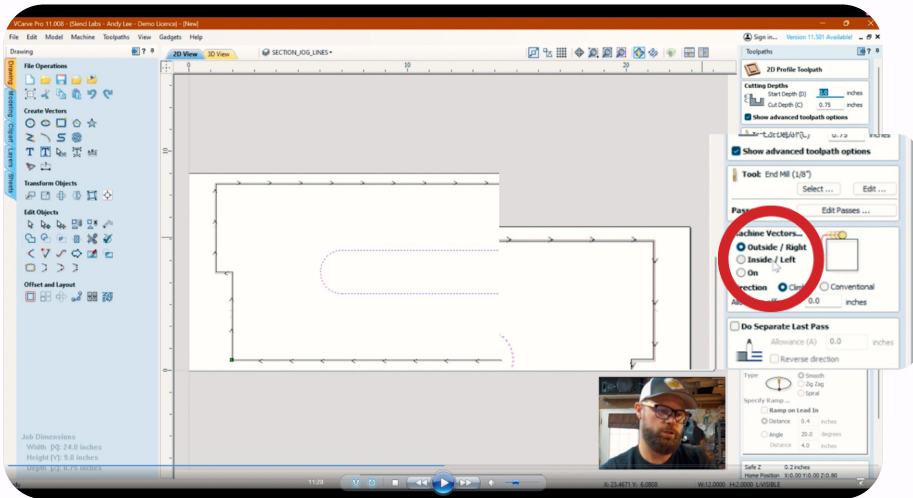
VCarve Pro 11.008 - [Slencl Labs - Andy Lee - Demo Licence] - [New]

File Edit Model Machine Toolpaths View Gadgets Help

Sign in... Version 11.501 Available!

Drawing

2D View 3D View SECTION_JOG_LINES

File Operations

Create Vectors

Transform Objects

Edit Objects

Offset and Layout

Drawing Modeling Clipart Layers Sheets

Job Dimensions
Width (X): 24.0 inches
Height (Y): 5.8 inches
Depth (Z): 0.75 inches

0 10 20

10

Toolpaths

2D Profile Toolpath

Cutting Depths
Start Depth (D) 0.0 inches
Cut Depth (C) 0.75 inches
Show advanced toolpath options

Show advanced toolpath options

Tool: End Mill (1/8")
Select ... Edit ...

Passes Edit Passes ...

Machine Vectors...
Outside / Right
Inside / Left
On

Direction Climb Conventional
Allowance 0.0 inches

Do Separate Last Pass
Allowance (A) 0.0 inches
Reverse direction

Type Smooth Zig Zag Spiral
Specify Ramp ...
Ramp on Lead In
Distance 0.4 inches
Angle 20.0 degrees
Distance 4.0 inches

Safe Z 0.2 inches
Home Position X:0.00 Y:0.00 Z:0.80

11:20

X: 23.4671 Y: 8.0808

W:12.0000 H:2.0000 L:VISIBLE